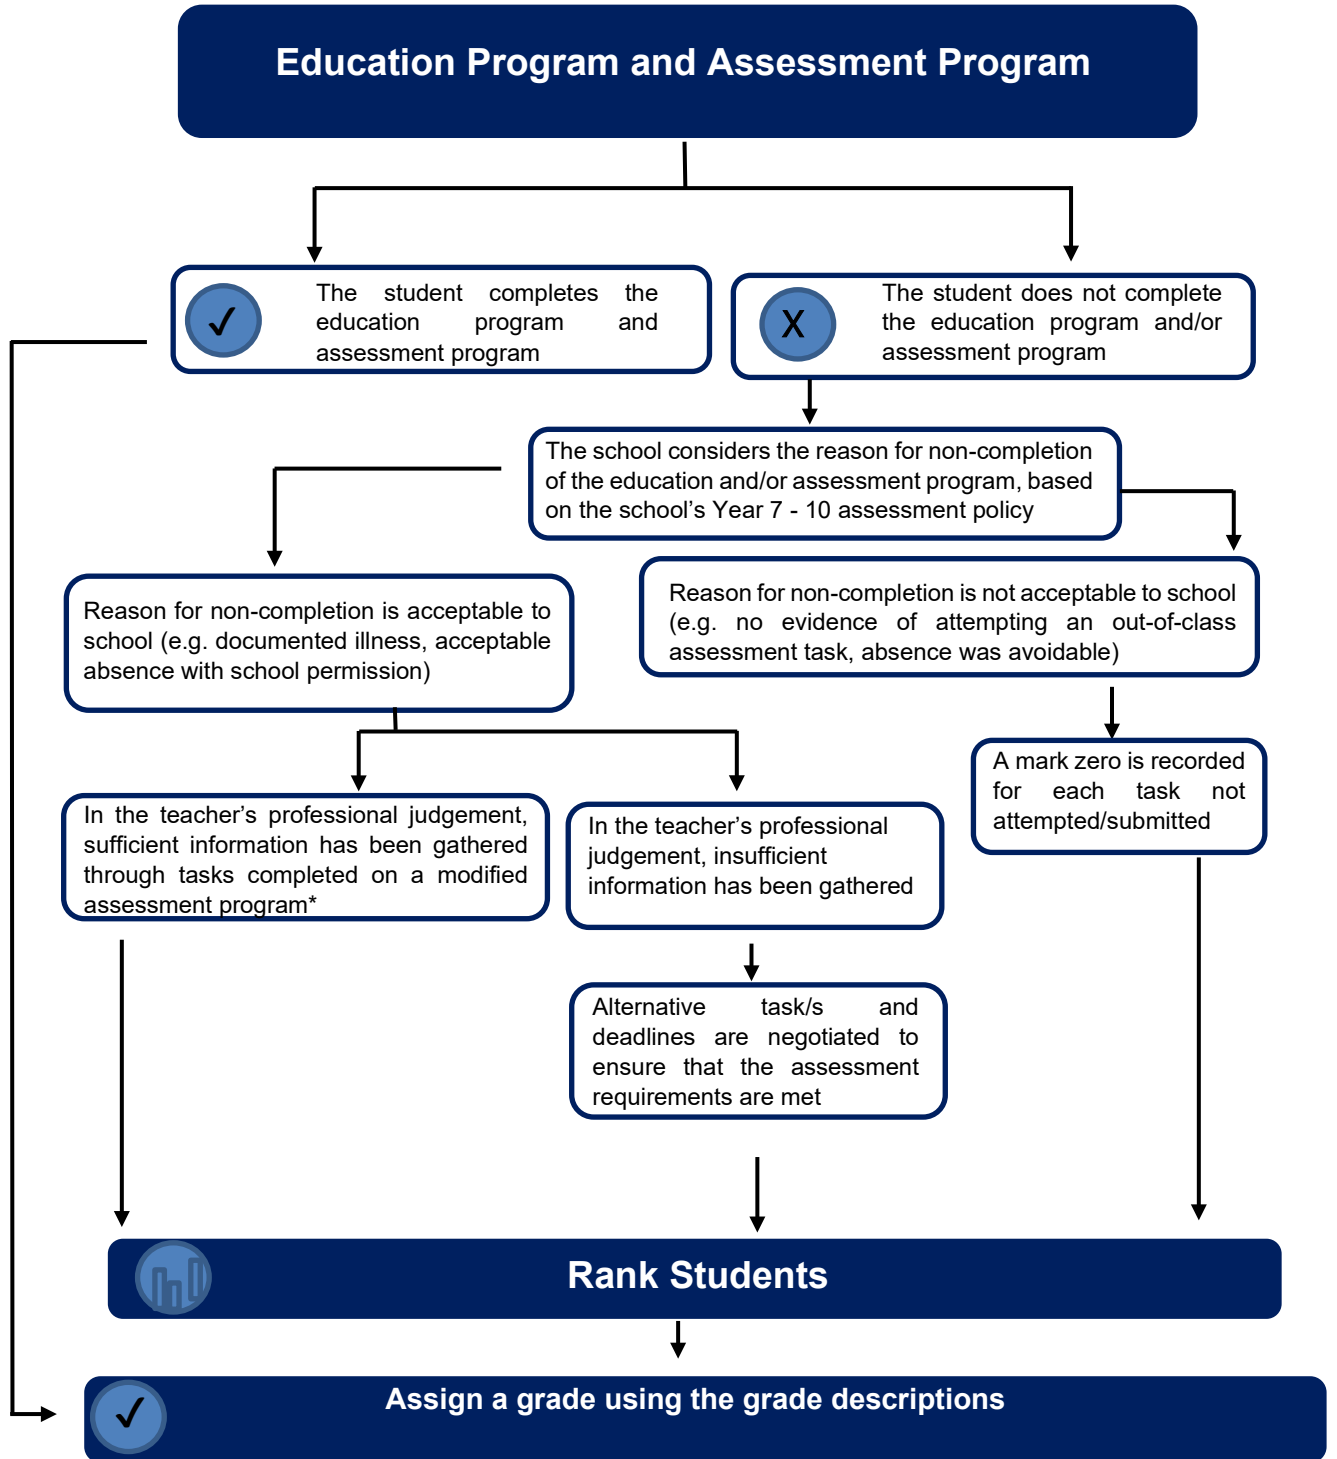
Education Program and Assessment Program

✓ The student completes the education program and assessment program

X The student does not complete the education program and/or assessment program

The school considers the reason for non-completion of the education and/or assessment program, based on the school's Year 7 - 10 assessment policy

Reason for non-completion is acceptable to school (e.g. documented illness, acceptable absence with school permission)

Reason for non-completion is not acceptable to school (e.g. no evidence of attempting an out-of-class assessment task, absence was avoidable)

In the teacher's professional judgement, sufficient information has been gathered through tasks completed on a modified assessment program*

In the teacher's professional judgement, insufficient information has been gathered

A mark zero is recorded for each task not attempted/submitted

Alternative task/s and deadlines are negotiated to ensure that the assessment requirements are met

Rank Students

✓ Assign a grade using the grade descriptions